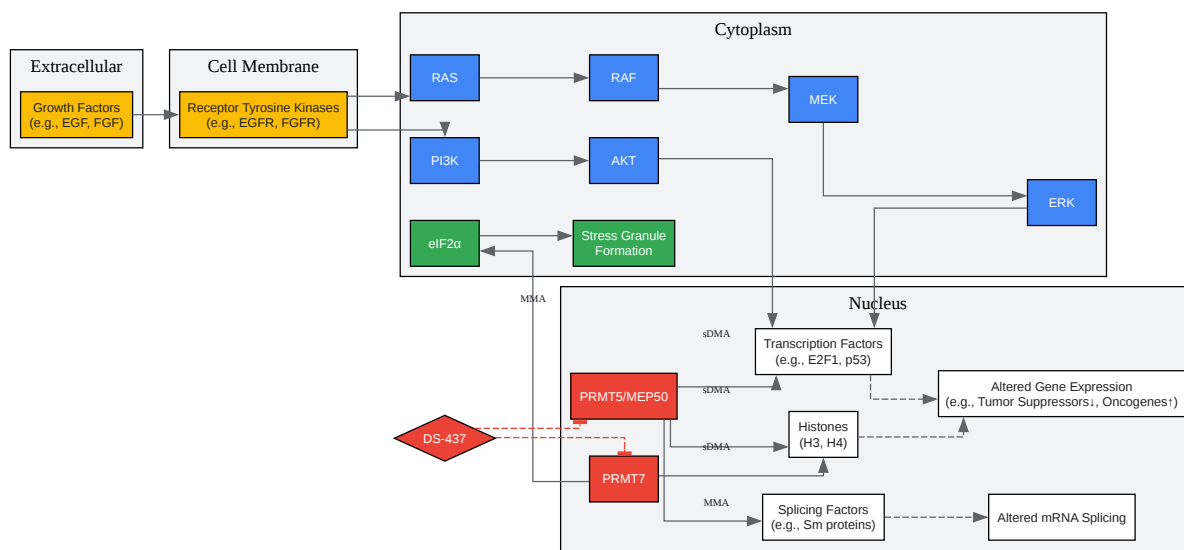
Extracellular

Growth Factors (e.g., EGF, FGF)

Cell Membrane

Receptor Tyrosine Kinases (e.g., EGFR, FGFR)

Cytoplasm

RAS

RAF

MEK

PI3K

AKT

ERK

eIF2α

Stress Granule Formation

MMA

Nucleus

sDMA

Transcription Factors (e.g., E2F1, p53)

PRMT5/MEP50

sDMA

Altered Gene Expression (e.g., Tumor Suppressors↓, Oncogenes↑)

DS-437

sDMA

Histones (H3, H4)

PRMT7

MMA

Splicing Factors (e.g., Sm proteins)

Altered mRNA Splicing